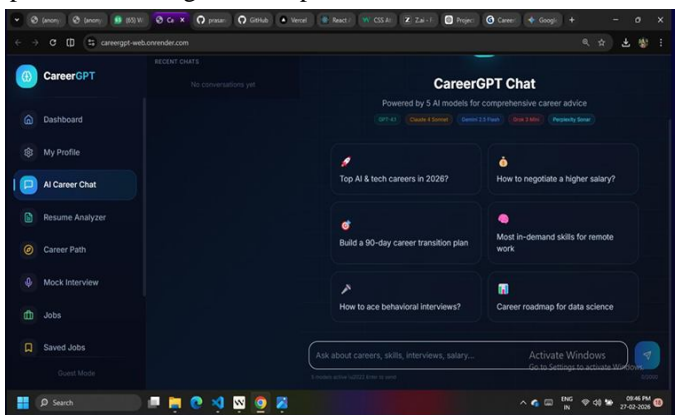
(anony (anony (65) W Ca prasan GitHub Vercel React CSS AI Zai Project Career Google

careergpt-web.onrender.com

CareerGPT

RECENT CHATS

No conversations yet

Dashboard

My Profile

AI Career Chat

Resume Analyzer

Career Path

Mock Interview

Jobs

Saved Jobs

Guest Mode

CareerGPT Chat

Powered by 5 AI models for comprehensive career advice

GPT-4.1 Claude 4 Sonnet Gemini 2.5 Flash Grok 3 Mini Perplexity Sonar

Top AI & tech careers in 2026?

How to negotiate a higher salary?

Build a 90-day career transition plan

Most in-demand skills for remote work

How to ace behavioral interviews?

Career roadmap for data science

Ask about careers, skills, interviews, salary...

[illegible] Enter to send

Activate Windows
Go to Settings to activate Windows.

0/2000

Search

ENG IN 09:46 PM 27-02-2026